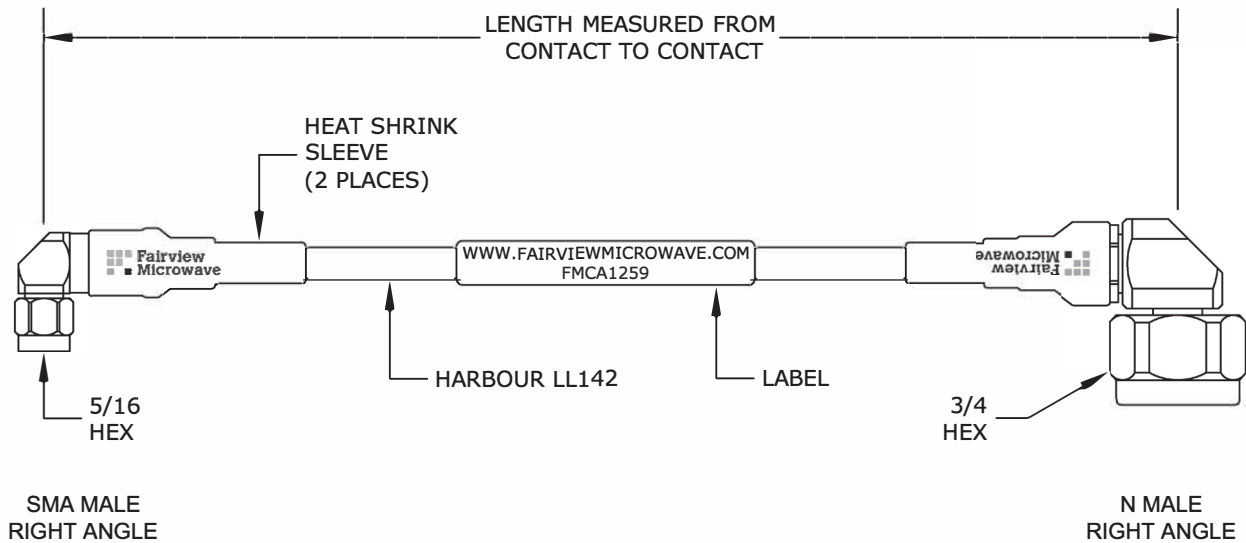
LENGTH MEASURED FROM
CONTACT TO CONTACT

HEAT SHRINK
SLEEVE
(2 PLACES)

Fairview
Microwave

WWW.FAIRVIEWMICROWAVE.COM
FMCA1259

Fairview
Microwave

HARBOUR LL142

LABEL

5/16
HEX

3/4
HEX

SMA MALE
RIGHT ANGLE

N MALE
RIGHT ANGLE